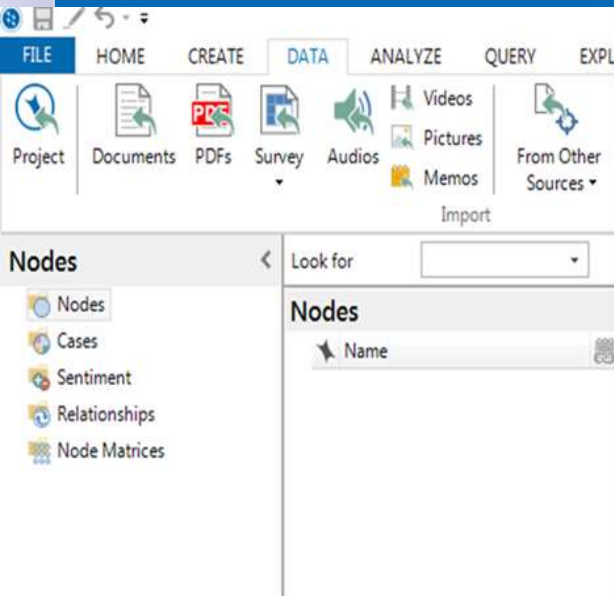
FILE HOME CREATE DATA ANALYZE QUERY EXPL

Project Documents PDFs Survey Audios Videos Pictures Memos From Other Sources

Import

Nodes

Nodes
Cases
Sentiment
Relationships
Node Matrices

Look for

Nodes

Name